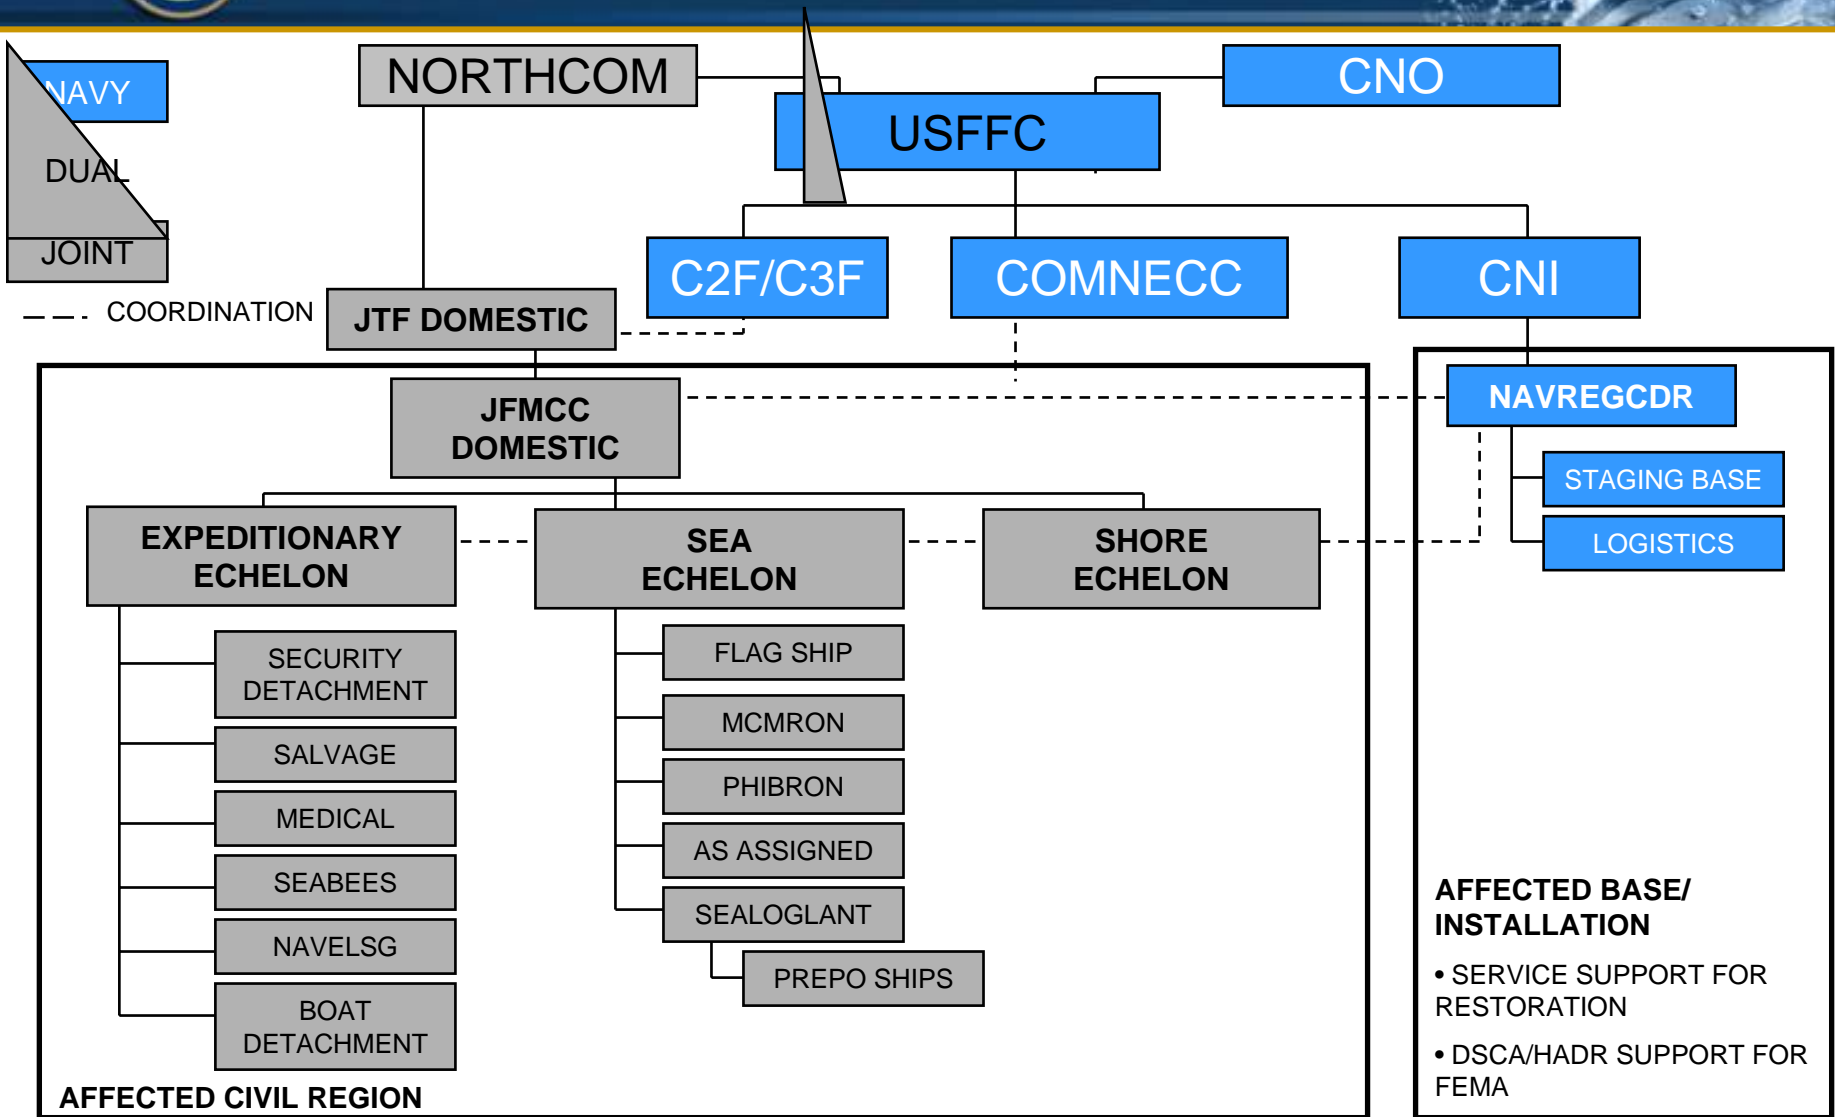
NAVY
DUAL
JOINT
COORDINATION

NORTHCOM
USFFC
CNO
C2F/C3F
COMNECC
CNI
JTF DOMESTIC
JFMCC DOMESTIC
NAVREGCDR
STAGING BASE
LOGISTICS
EXPEDITIONARY ECHELON
SEA ECHELON
SHORE ECHELON
SECURITY DETACHMENT
SALVAGE
MEDICAL
SEABEES
NAVELSG
BOAT DETACHMENT
FLAG SHIP
MCMRON
PHIBRON
AS ASSIGNED
SEALOGLANT
PREPO SHIPS
AFFECTED CIVIL REGION

AFFECTED BASE/ INSTALLATION
• SERVICE SUPPORT FOR RESTORATION
• DSCA/HADR SUPPORT FOR FEMA